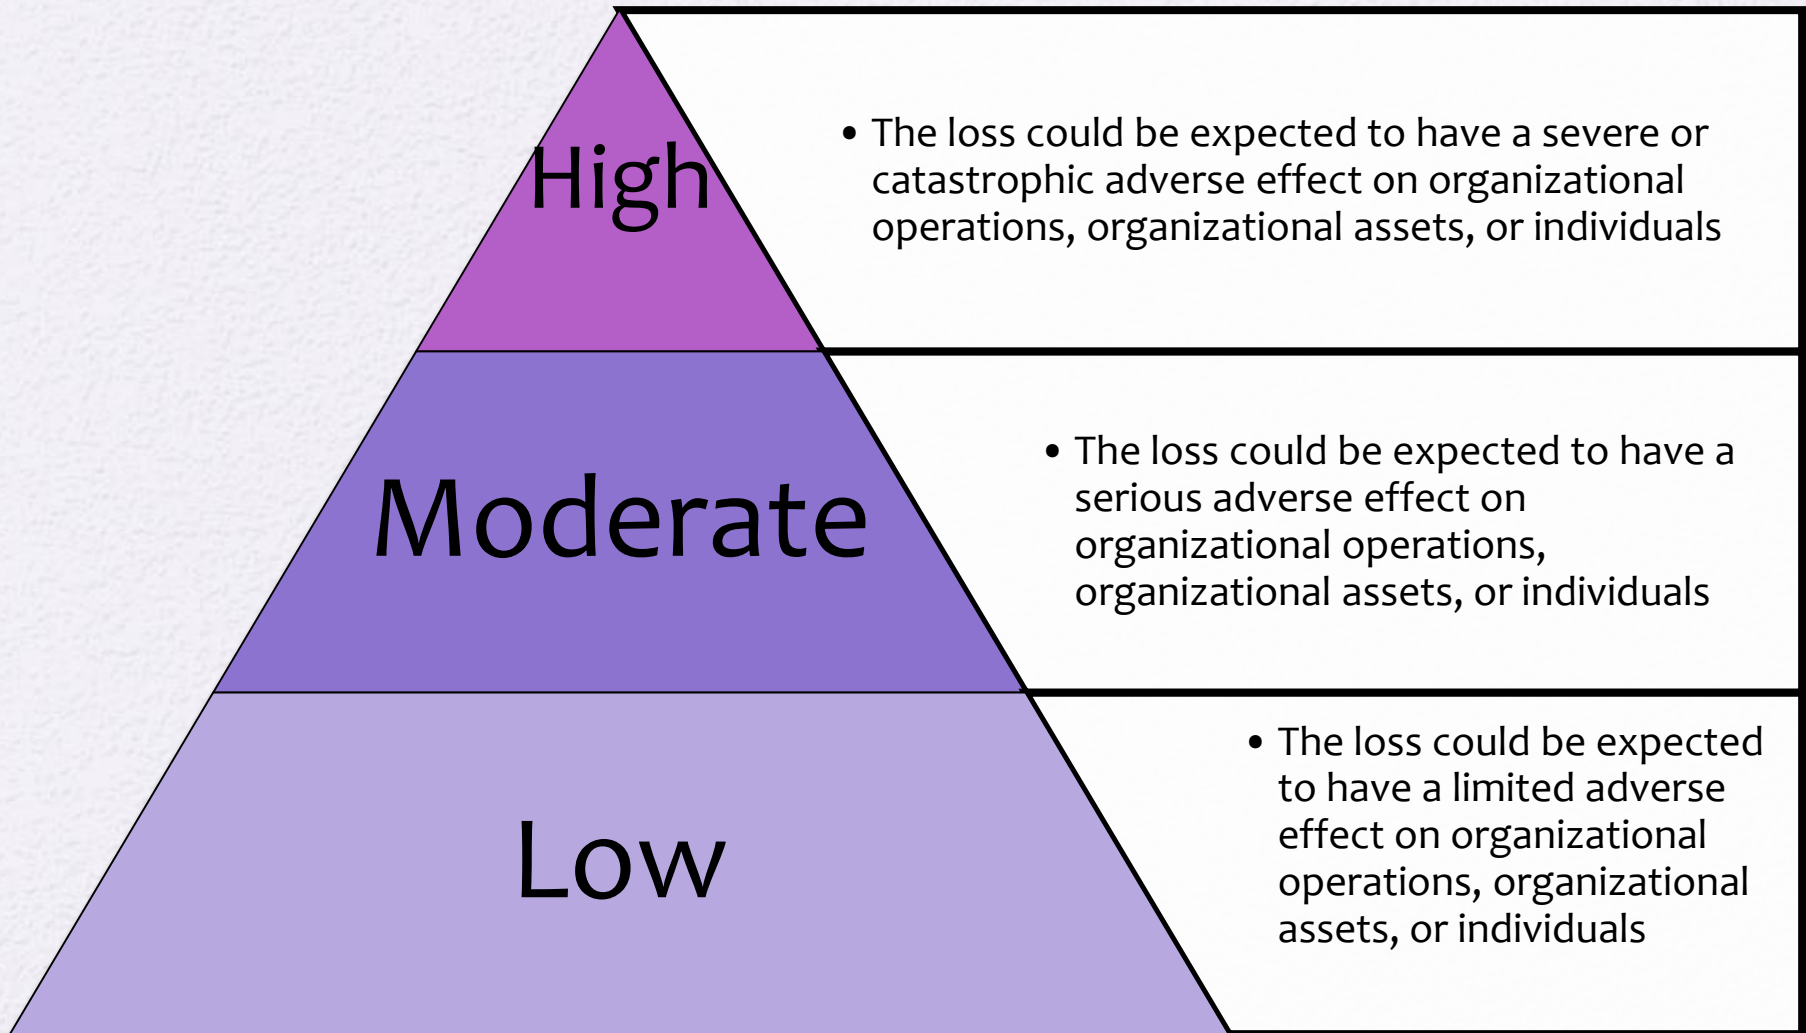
High

• The loss could be expected to have a severe or catastrophic adverse effect on organizational operations, organizational assets, or individuals

Moderate

• The loss could be expected to have a serious adverse effect on organizational operations, organizational assets, or individuals

Low

• The loss could be expected to have a limited adverse effect on organizational operations, organizational assets, or individuals